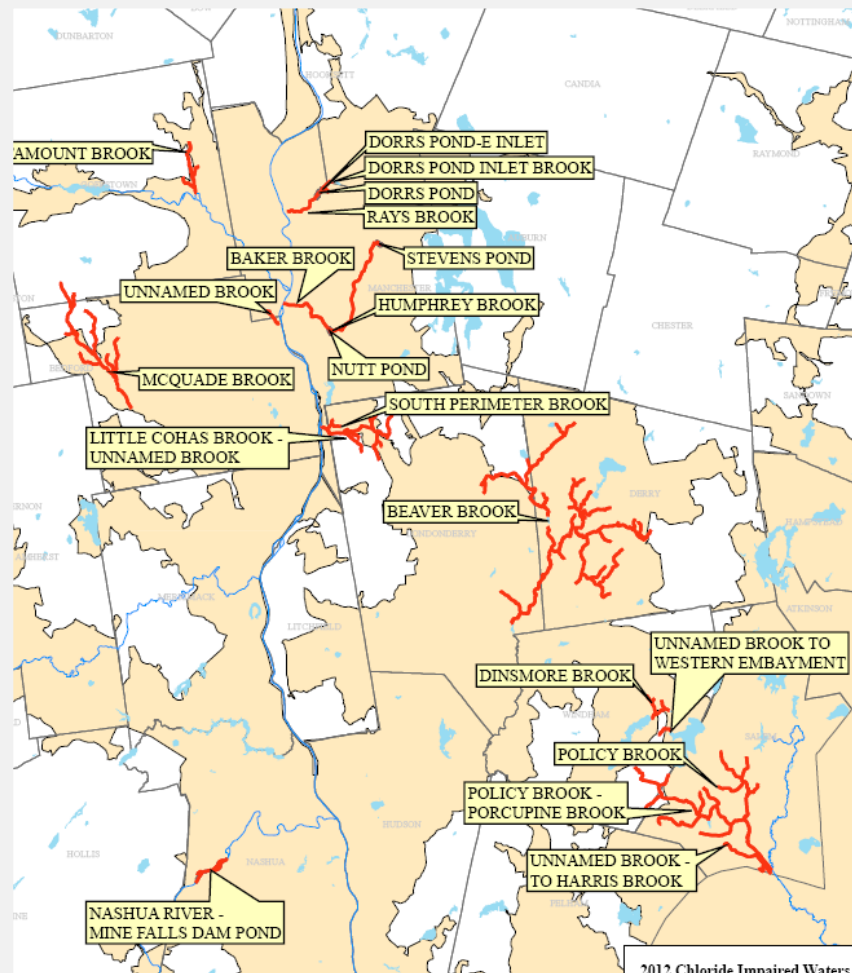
DUNBARTON
HOOKSETT
CANDIA
NOTTINGHAM
AMOUNT BROOK
DORRS POND-E INLET
DORRS POND INLET BROOK
DORRS POND
RAYS BROOK
RAYMOND
GOFFSTOWN
AUBURN
BAKER BROOK
STEVENS POND
UNNAMED BROOK
MANCHESTER
HUMPHREY BROOK
CHESTER
NUTT POND
BEDFORD
MCQUADE BROOK
SOUTH PERIMETER BROOK
SANDOWN
LITTLE COHAS BROOK - UNNAMED BROOK
DERRY
BEAVER BROOK
HAMPSTEAD
LONDONDERRY
MERRIMACK
LITCHFIELD
ATKINSON
UNNAMED BROOK TO WESTERN EMBAYMENT
DINSMORE BROOK
WINDHAM
POLICY BROOK
SALEM
POLICY BROOK - PORCUPINE BROOK
HUDSON
HOLLIS
NASHUA
UNNAMED BROOK - TO HARRIS BROOK
PELHAM
NASHUA RIVER - MINE FALLS DAM POND
2012 Chloride Impaired Waters